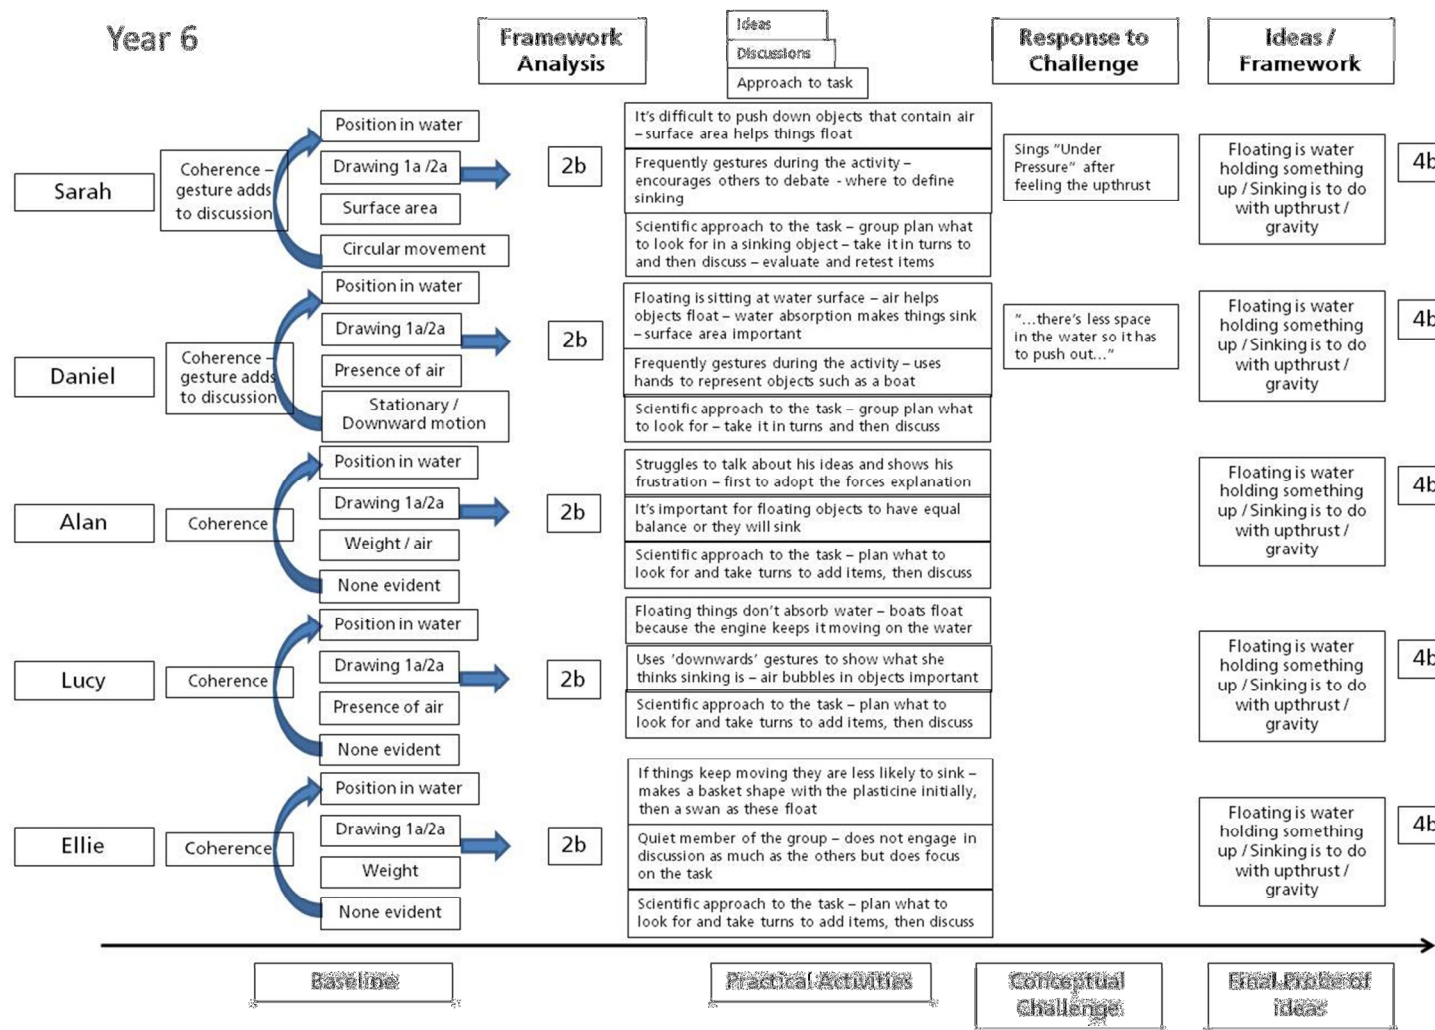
Year 6

Framework Analysis

Ideas
Discussions
Approach to task

Response to Challenge

Ideas / Framework

Sarah
Coherence – gesture adds to discussion
Position in water
Drawing 1a /2a
Surface area
Circular movement
2b
It's difficult to push down objects that contain air – surface area helps things float
Frequently gestures during the activity – encourages others to debate - where to define sinking
Scientific approach to the task – group plan what to look for in a sinking object – take it in turns to and then discuss – evaluate and retest items
Sings "Under Pressure" after feeling the upthrust
Floating is water holding something up / Sinking is to do with upthrust / gravity
4b

Daniel
Coherence – gesture adds to discussion
Position in water
Drawing 1a/2a
Presence of air
Stationary / Downward motion
2b
Floating is sitting at water surface – air helps objects float – water absorption makes things sink – surface area important
Frequently gestures during the activity – uses hands to represent objects such as a boat
Scientific approach to the task – group plan what to look for – take it in turns and then discuss
"...there's less space in the water so it has to push out..."
Floating is water holding something up / Sinking is to do with upthrust / gravity
4b

Alan
Coherence
Position in water
Drawing 1a/2a
Weight / air
None evident
2b
Struggles to talk about his ideas and shows his frustration – first to adopt the forces explanation
It's important for floating objects to have equal balance or they will sink
Scientific approach to the task – plan what to look for and take turns to add items, then discuss
Floating is water holding something up / Sinking is to do with upthrust / gravity
4b

Lucy
Coherence
Position in water
Drawing 1a/2a
Presence of air
None evident
2b
Floating things don't absorb water – boats float because the engine keeps it moving on the water
Uses 'downwards' gestures to show what she thinks sinking is – air bubbles in objects important
Scientific approach to the task – plan what to look for and take turns to add items, then discuss
Floating is water holding something up / Sinking is to do with upthrust / gravity
4b

Ellie
Coherence
Position in water
Drawing 1a/2a
Weight
None evident
2b
If things keep moving they are less likely to sink – makes a basket shape with the plasticine initially, then a swan as these float
Quiet member of the group – does not engage in discussion as much as the others but does focus on the task
Scientific approach to the task – plan what to look for and take turns to add items, then discuss
Floating is water holding something up / Sinking is to do with upthrust / gravity
4b

Baseline
Practical Activities
Conceptual Challenge
Final Probe of Ideas